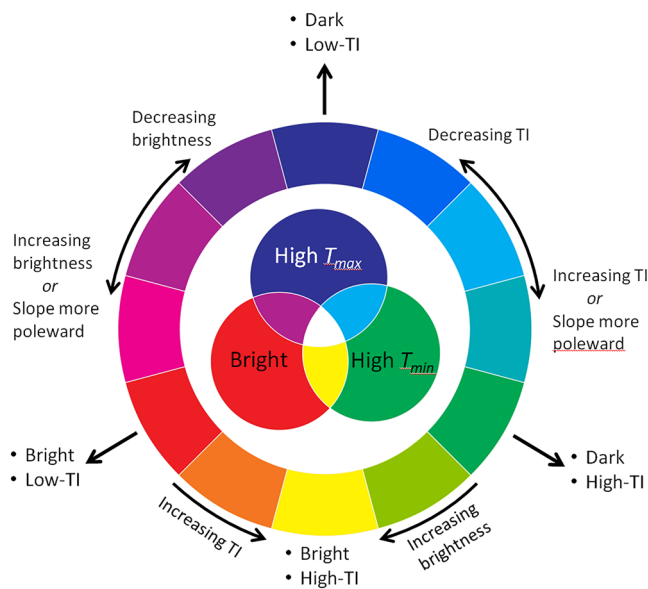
• Dark
• Low-TI

Decreasing brightness

Decreasing TI

Increasing brightness
*or*
Slope more poleward

High $T_{max}$

Increasing TI
*or*
Slope more poleward

Bright

High $T_{min}$

• Bright
• Low-TI

• Dark
• High-TI

Increasing TI

Increasing brightness

• Bright
• High-TI